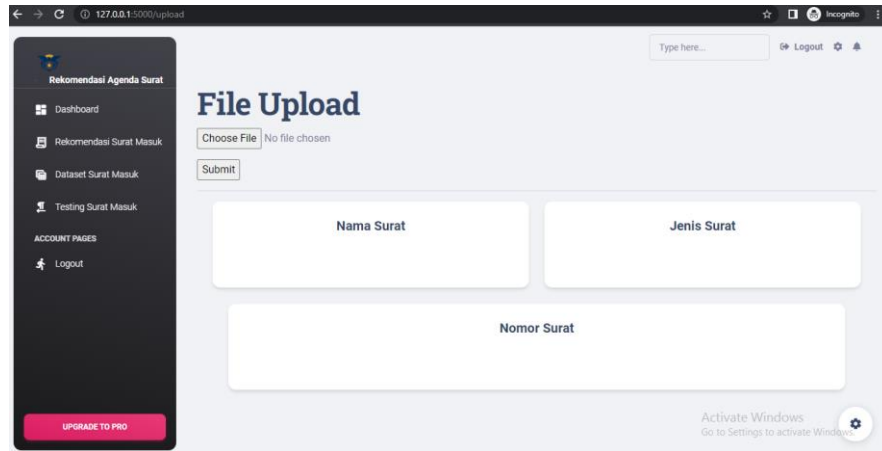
127.0.0.1:5000/upload

Incognito

Rekomendasi Agenda Surat

Dashboard

Rekomendasi Surat Masuk

Dataset Surat Masuk

Testing Surat Masuk

ACCOUNT PAGES

Logout

UPGRADE TO PRO

Type here...

Logout

File Upload

Choose File No file chosen

Submit

Nama Surat

Jenis Surat

Nomor Surat

Activate Windows
Go to Settings to activate Windows.